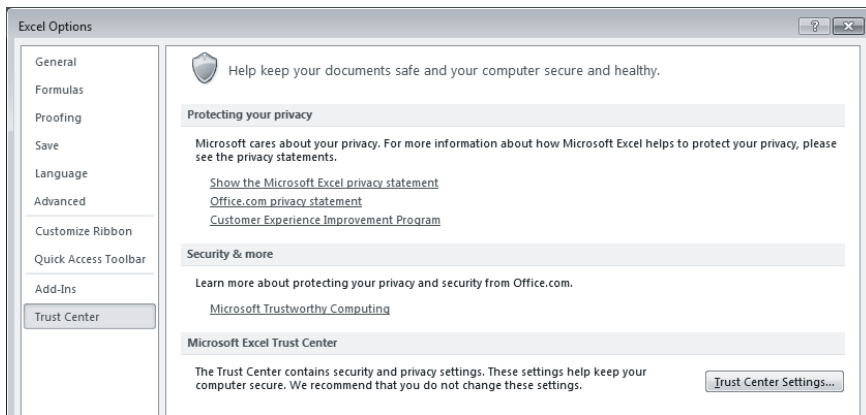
Excel Options

?

General
Formulas
Proofing
Save
Language
Advanced
Customize Ribbon
Quick Access Toolbar
Add-Ins
Trust Center

Help keep your documents safe and your computer secure and healthy.

Protecting your privacy

Microsoft cares about your privacy. For more information about how Microsoft Excel helps to protect your privacy, please see the privacy statements.

Show the Microsoft Excel privacy statement
Office.com privacy statement
Customer Experience Improvement Program

Security & more

Learn more about protecting your privacy and security from Office.com.

Microsoft Trustworthy Computing

Microsoft Excel Trust Center

The Trust Center contains security and privacy settings. These settings help keep your computer secure. We recommend that you do not change these settings.

Trust Center Settings...